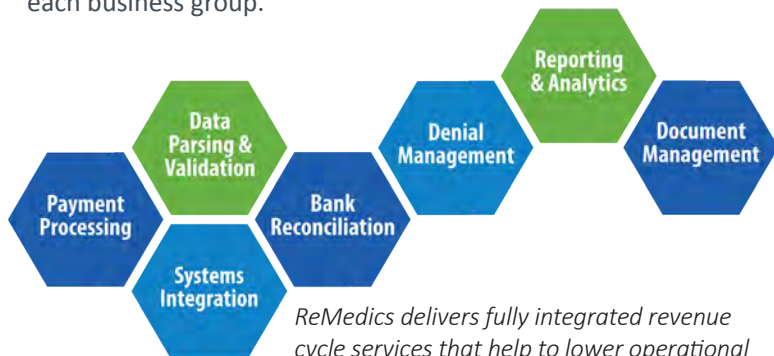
each business group.

Payment Processing

Data Parsing & Validation

Systems Integration

Bank Reconciliation

Denial Management

Reporting & Analytics

Document Management

ReMedics delivers fully integrated revenue cycle services that help to lower operational